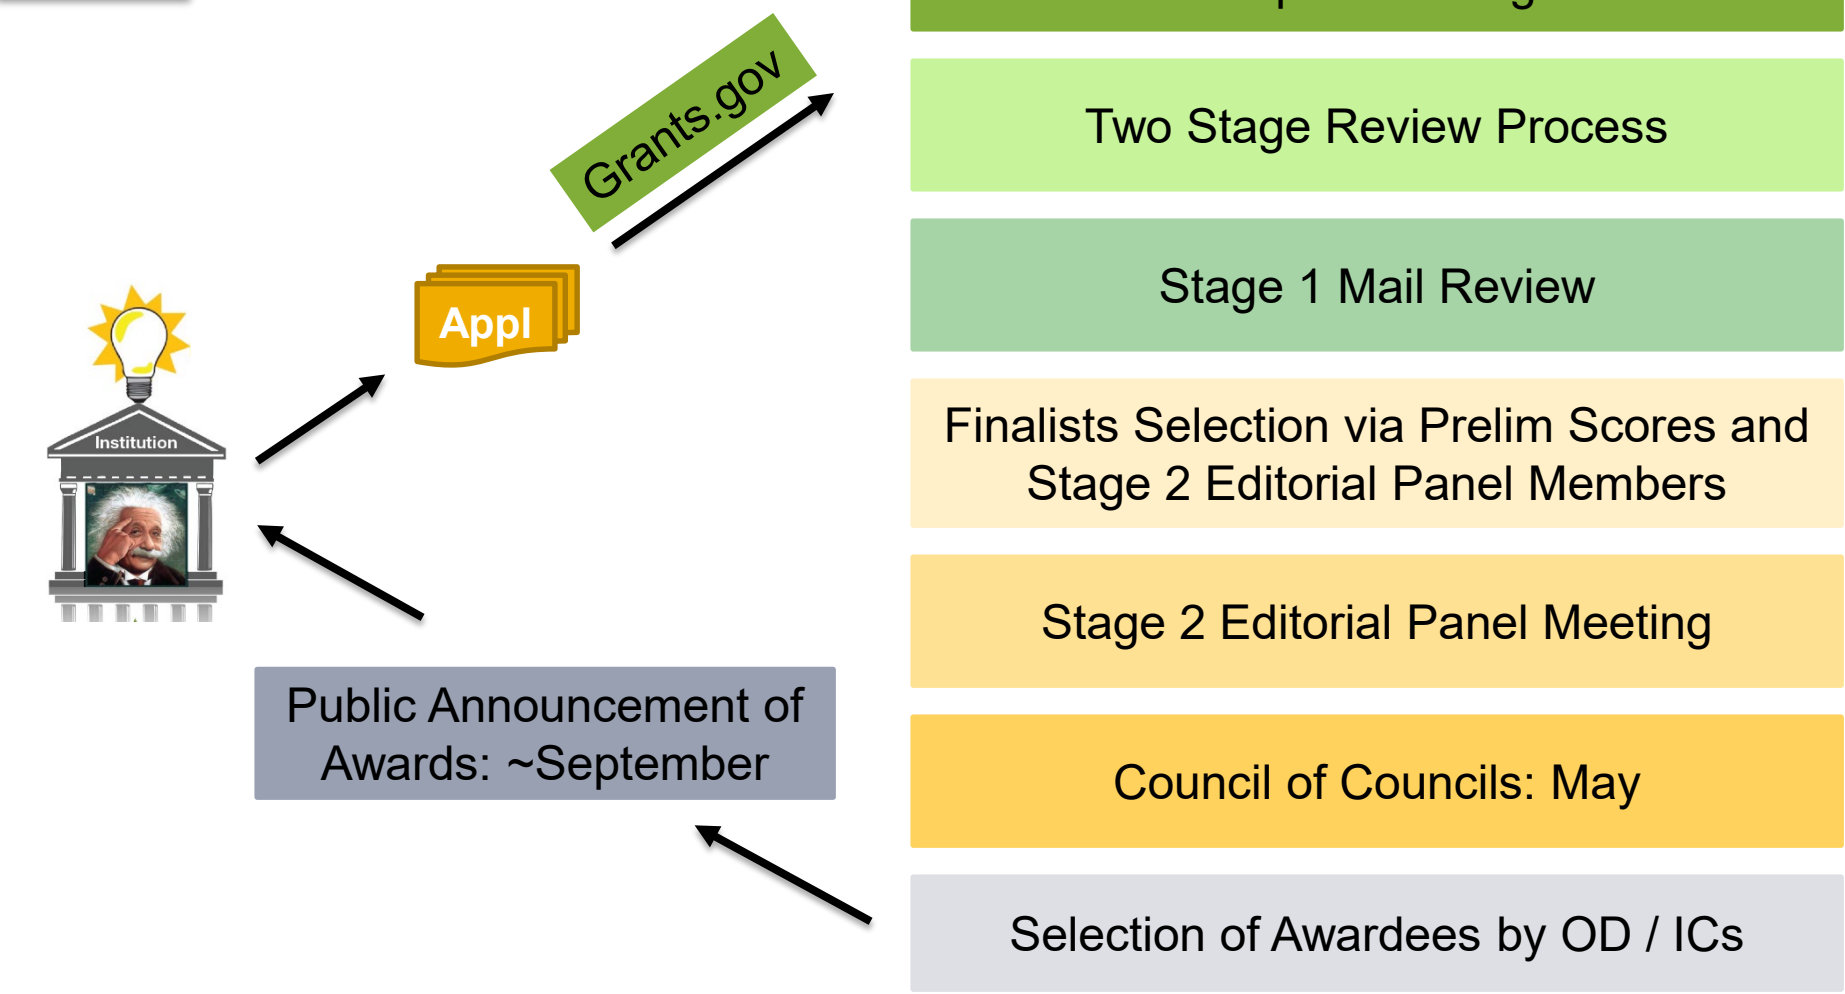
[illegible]

Grants.gov

Appl

Institution

Two Stage Review Process

Stage 1 Mail Review

Finalists Selection via Prelim Scores and Stage 2 Editorial Panel Members

Stage 2 Editorial Panel Meeting

Council of Councils: May

Public Announcement of Awards: ~September

Selection of Awardees by OD / ICs